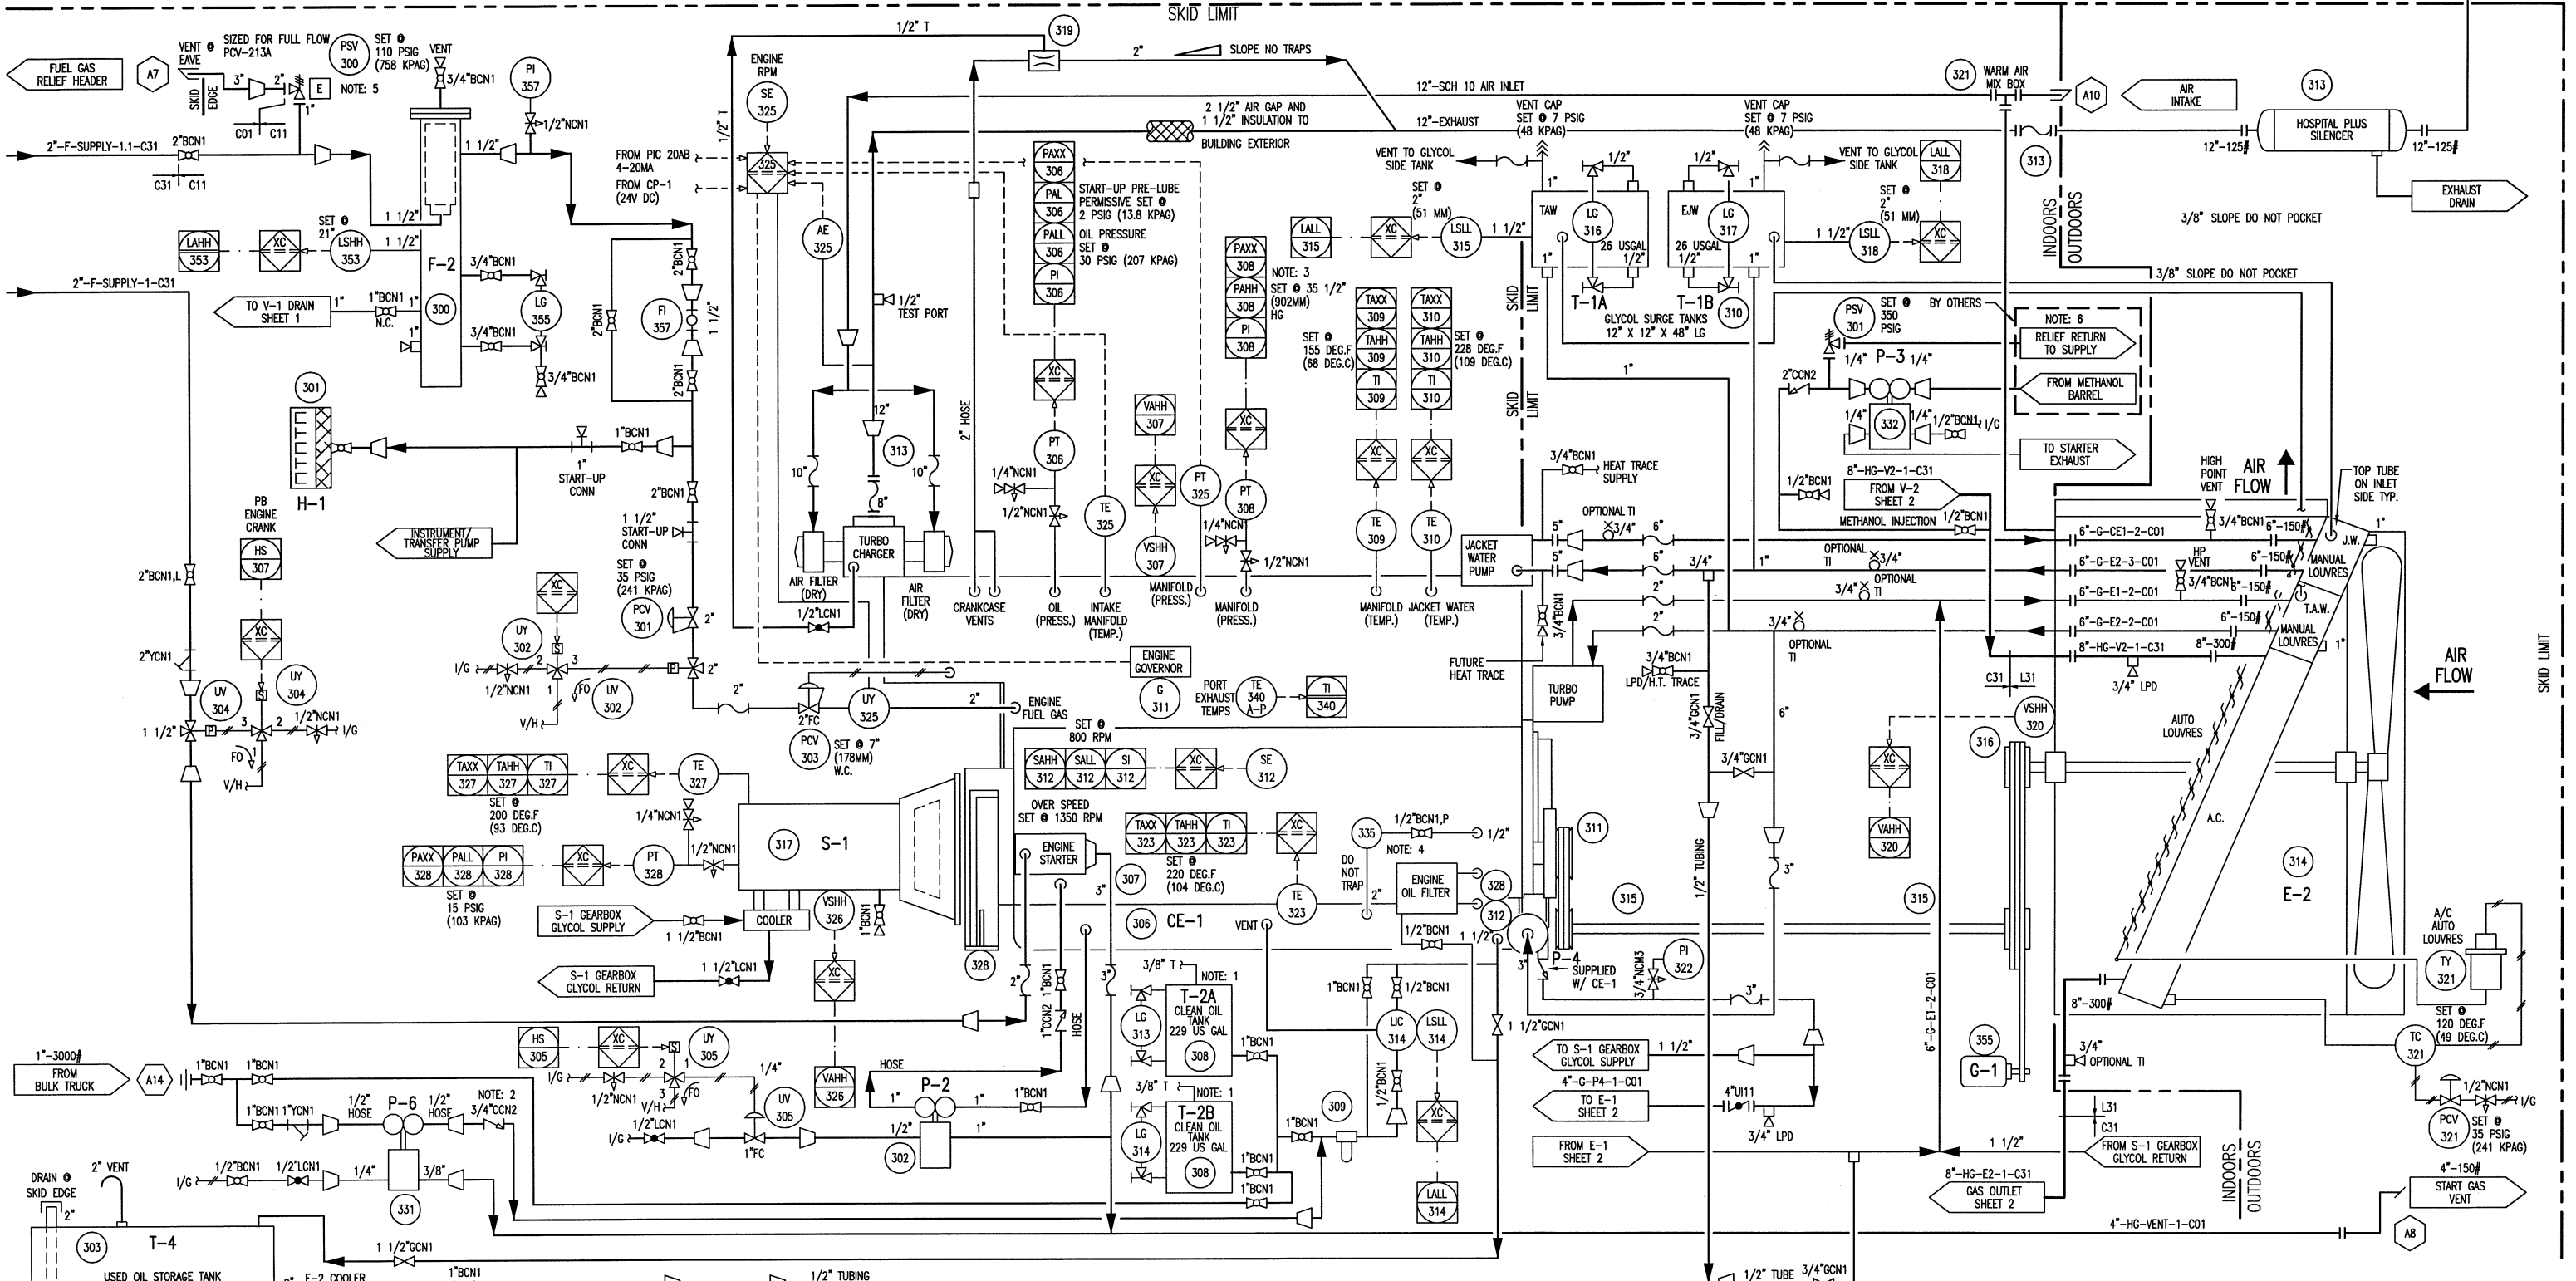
SKID LIMIT

FUEL GAS RELIEF HEADER
A7
VENT @ EAVE
SKID EDGE
SIZED FOR FULL FLOW PCV-213A
PSV 300
SET @ 110 PSIG (758 KPAG)
VENT
3/4"BCN1
E
NOTE: 5
3"
2"
1"
C01
C11
PI 357
1/2"NCN1
2"-F-SUPPLY-1.1-C31
2"BCN1
C31
C11
1 1/2"
1 1/2"
1 1/2"
LAHH 353
XC
SET @ 21"
LSHH 353
F-2
3/4"BCN1
LG 355
300
3/4"BCN1
3/4"BCN1
2"-F-SUPPLY-1-C31
TO V-1 DRAIN SHEET 1
1"
1"BCN1
N.C.
1"
301
H-1
1"BCN1
1" START-UP CONN
2"BCN1
2"BCN1
FI 357
2"BCN1
2"BCN1
1 1/2"
INSTRUMENT/ TRANSFER PUMP SUPPLY
PB ENGINE CRANK
HS 307
2"BCN1,L
XC
2"YCN1
UV 304
UY 304
1 1/2"
FO
V/H
1/2"NCN1
I/G
1 1/2" START-UP CONN
SET @ 35 PSIG (241 KPAG)
PCV 301
2"
XC
UY 302
S
I/G
1/2"NCN1
FO
UV 302
V/H
P
2"
2"
1/2" T
319
ENGINE RPM
SE 325
1/2" T
FROM PIC 20AB 4-20MA
FROM CP-1 (24V DC)
325
AE 325
2"
SLOPE NO TRAPS
2 1/2" AIR GAP AND 1 1/2" INSULATION TO BUILDING EXTERIOR
12"-SCH 10 AIR INLET
12"-EXHAUST
1/2" TEST PORT
12"
313
10"
10"
8"
TURBO CHARGER
AIR FILTER (DRY)
AIR FILTER (DRY)
1/2"LCN1
2" HOSE
CRANKCASE VENTS
PAXX 306
PAL 306
PALL 306
PI 306
START-UP PRE-LUBE PERMISSIVE SET @ 2 PSIG (13.8 KPAG)
OIL PRESSURE SET @ 30 PSIG (207 KPAG)
XC
PT 306
1/4"NCN1
1/2"NCN1
OIL (PRESS.)
TE 325
INTAKE MANIFOLD (TEMP.)
VAHH 307
XC
VSHH 307
PT 325
MANIFOLD (PRESS.)
ENGINE GOVERNOR
G 311
PORT EXHAUST TEMPS
TE 340 A-P
TI 340
2"FC
UY 325
PCV 303
SET @ 7" (178MM) W.C.
2"
ENGINE FUEL GAS
PAXX 308
PAHH 308
PI 308
NOTE: 3
SET @ 35 1/2" (902MM) HG
XC
PT 308
1/4"NCN
1/2"NCN1
MANIFOLD (PRESS.)
LALL 315
XC
SET @ 2" (51 MM)
LSLL 315
TAXX 309
TAHH 309
TI 309
TAXX 310
TAHH 310
TI 310
SET @ 155 DEG.F (68 DEG.C)
SET @ 228 DEG.F (109 DEG.C)
XC
XC
TE 309
TE 310
MANIFOLD (TEMP.)
JACKET WATER (TEMP.)
VENT TO GLYCOL SIDE TANK
VENT CAP SET @ 7 PSIG (48 KPAG)
VENT CAP SET @ 7 PSIG (48 KPAG)
VENT TO GLYCOL SIDE TANK
1 1/2"
1"
1/2"
1/2"
TAW
LG 316
26 USGAL
1/2"
1"
T-1A
EJW
LG 317
26 USGAL
1/2"
1"
T-1B
310
GLYCOL SURGE TANKS 12" X 12" X 48" LG
LALL 318
SET @ 2" (51 MM)
1 1/2"
LSLL 318
XC
SKID LIMIT
SKID LIMIT
321
WARM AIR MIX BOX
A10
AIR INTAKE
313
313
HOSPITAL PLUS SILENCER
12"-125#
12"-125#
EXHAUST DRAIN
INDOORS
OUTDOORS
3/8" SLOPE DO NOT POCKET
3/8" SLOPE DO NOT POCKET
PSV 301
SET @ 350 PSIG
BY OTHERS
NOTE: 6
RELIEF RETURN TO SUPPLY
FROM METHANOL BARREL
TO STARTER EXHAUST
1"
2"CCN2
1/4"
P-3
1/4"
1/4"
332
1/4"
1/2"BCN1
I/G
8"-HG-V2-1-C31
FROM V-2 SHEET 2
1/2"BCN1
METHANOL INJECTION
1/2"BCN1
3/4"BCN1
HEAT TRACE SUPPLY
OPTIONAL TI
3/4"
5"
5"
6"
6"
JACKET WATER PUMP
3/4"
1"
OPTIONAL TI
3/4"
3/4"
OPTIONAL TI
2"
2"
3/4"BCN1
3/4"
OPTIONAL TI
FUTURE HEAT TRACE
TURBO PUMP
3/4"BCN1
LPD/H.T. TRACE
3/4"GCN1
FILL/DRAIN
6"
HIGH POINT VENT
AIR FLOW
3/4"BCN1
6"-150#
TOP TUBE ON INLET SIDE TYP.
1"
J.W.
6"-G-CE1-2-C01
6"-G-E2-3-C01
HP VENT
3/4"BCN1
6"-150#
6"-150#
MANUAL LOUVRES
6"-G-E1-2-C01
T.A.W.
6"-150#
6"-G-E2-2-C01
MANUAL LOUVRES
8"-HG-V2-1-C31
8"-300#
1"
3/4" LPD
C31
L31
AIR FLOW
SKID LIMIT
VSHH 320
316
AUTO LOUVRES
XC
VAHH 320
A.C.
314
E-2
TAXX 327
TAHH 327
TI 327
XC
TE 327
SET @ 200 DEG.F (93 DEG.C)
1/4"NCN1
1/2"NCN1
317
S-1
PAXX 328
PALL 328
PI 328
XC
PT 328
SET @ 15 PSIG (103 KPAG)
S-1 GEARBOX GLYCOL SUPPLY
1 1/2"BCN1
COOLER
VSHH 326
1"BCN1
XC
S-1 GEARBOX GLYCOL RETURN
1 1/2"LCN1
328
SET @ 800 RPM
SAHH 312
SALL 312
SI 312
XC
SE 312
OVER SPEED SET @ 1350 RPM
ENGINE STARTER
3"
307
TAXX 323
TAHH 323
TI 323
XC
SET @ 220 DEG.F (104 DEG.C)
TE 323
306
CE-1
VENT
335
1/2"BCN1,P
1/2"
NOTE: 4
DO NOT TRAP
2"
ENGINE OIL FILTER
328
312
1/2"BCN1
1 1/2"
311
315
315
P-4
SUPPLIED W/ CE-1
3"
3/4"NCM3
PI 322
1/2" TUBING
6"-G-E1-2-C01
3"
3/4"GCN1
1 1/2"GCN1
2"
1"BCN1
1"CCN2
HOSE
3"
3/8" T
NOTE: 1
T-2A
CLEAN OIL TANK 229 US GAL
LG 313
308
1"BCN1
3/8" T
NOTE: 1
T-2B
CLEAN OIL TANK 229 US GAL
LG 314
308
1"BCN1
1"BCN1
1"BCN1
309
1"BCN1
LIC 314
LSLL 314
1/2"BCN1
XC
LALL 314
1"BCN1
1/2"BCN1
TO S-1 GEARBOX GLYCOL SUPPLY
1 1/2"
4"-G-P4-1-C01
TO E-1 SHEET 2
FROM E-1 SHEET 2
4"UI11
3/4" LPD
355
G-1
3/4"
OPTIONAL TI
8"-300#
L31
C31
1 1/2"
FROM S-1 GEARBOX GLYCOL RETURN
8"-HG-E2-1-C31
GAS OUTLET SHEET 2
INDOORS
OUTDOORS
A/C AUTO LOUVRES
TY 321
SET @ 120 DEG.F (49 DEG.C)
TC 321
1/2"NCN1
I/G
PCV 321
SET @ 35 PSIG (241 KPAG)
4"-150#
START GAS VENT
4"-HG-VENT-1-C01
A8
1"-3000#
FROM BULK TRUCK
A14
1"BCN1
1"BCN1
1"BCN1
1"YCN1
1/2" HOSE
P-6
1/2" HOSE
NOTE: 2
3/4"CCN2
1/2"BCN1
1/2"LCN1
I/G
1/4"
3/8"
331
HS 305
XC
UY 305
S
I/G
1/2"NCN1
FO
V/H
1/2"LCN1
I/G
1"FC
UV 305
1/4"
VAHH 326
HOSE
P-2
1"
1"
1"BCN1
1/2"
302
1"
DRAIN @ SKID EDGE
2" VENT
2"
303
T-4
USED OIL STORAGE TANK
F-2 COOLER
1 1/2"GCN1
1"BCN1
1/2" TUBING
1/2" TUBE
3/4"GCN1